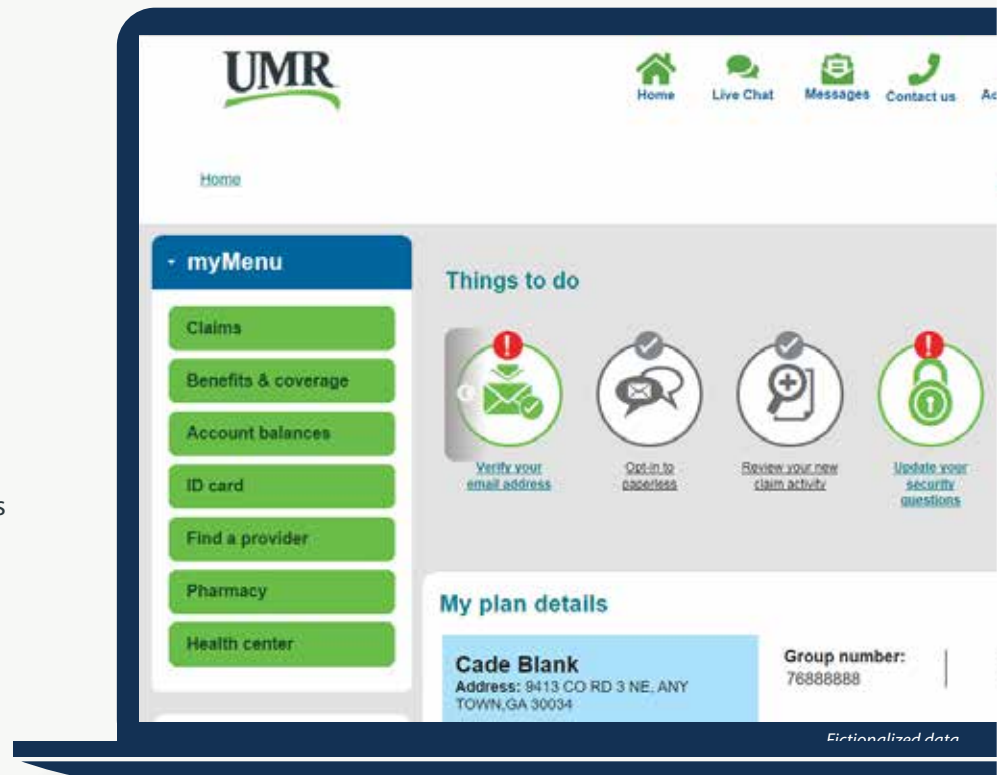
UMR

Home
Live Chat
Messages
Contact us
Ac

Home

myMenu

Claims
Benefits & coverage
Account balances
ID card
Find a provider
Pharmacy
Health center

Things to do

Verify your email address
Opt-in to paperless
Review your new claim activity
Update your security questions

My plan details

Cade Blank
Address: 9413 CO RD 3 NE, ANY TOWN,GA 30034

Group number:
76888888

s

Fictionalized data